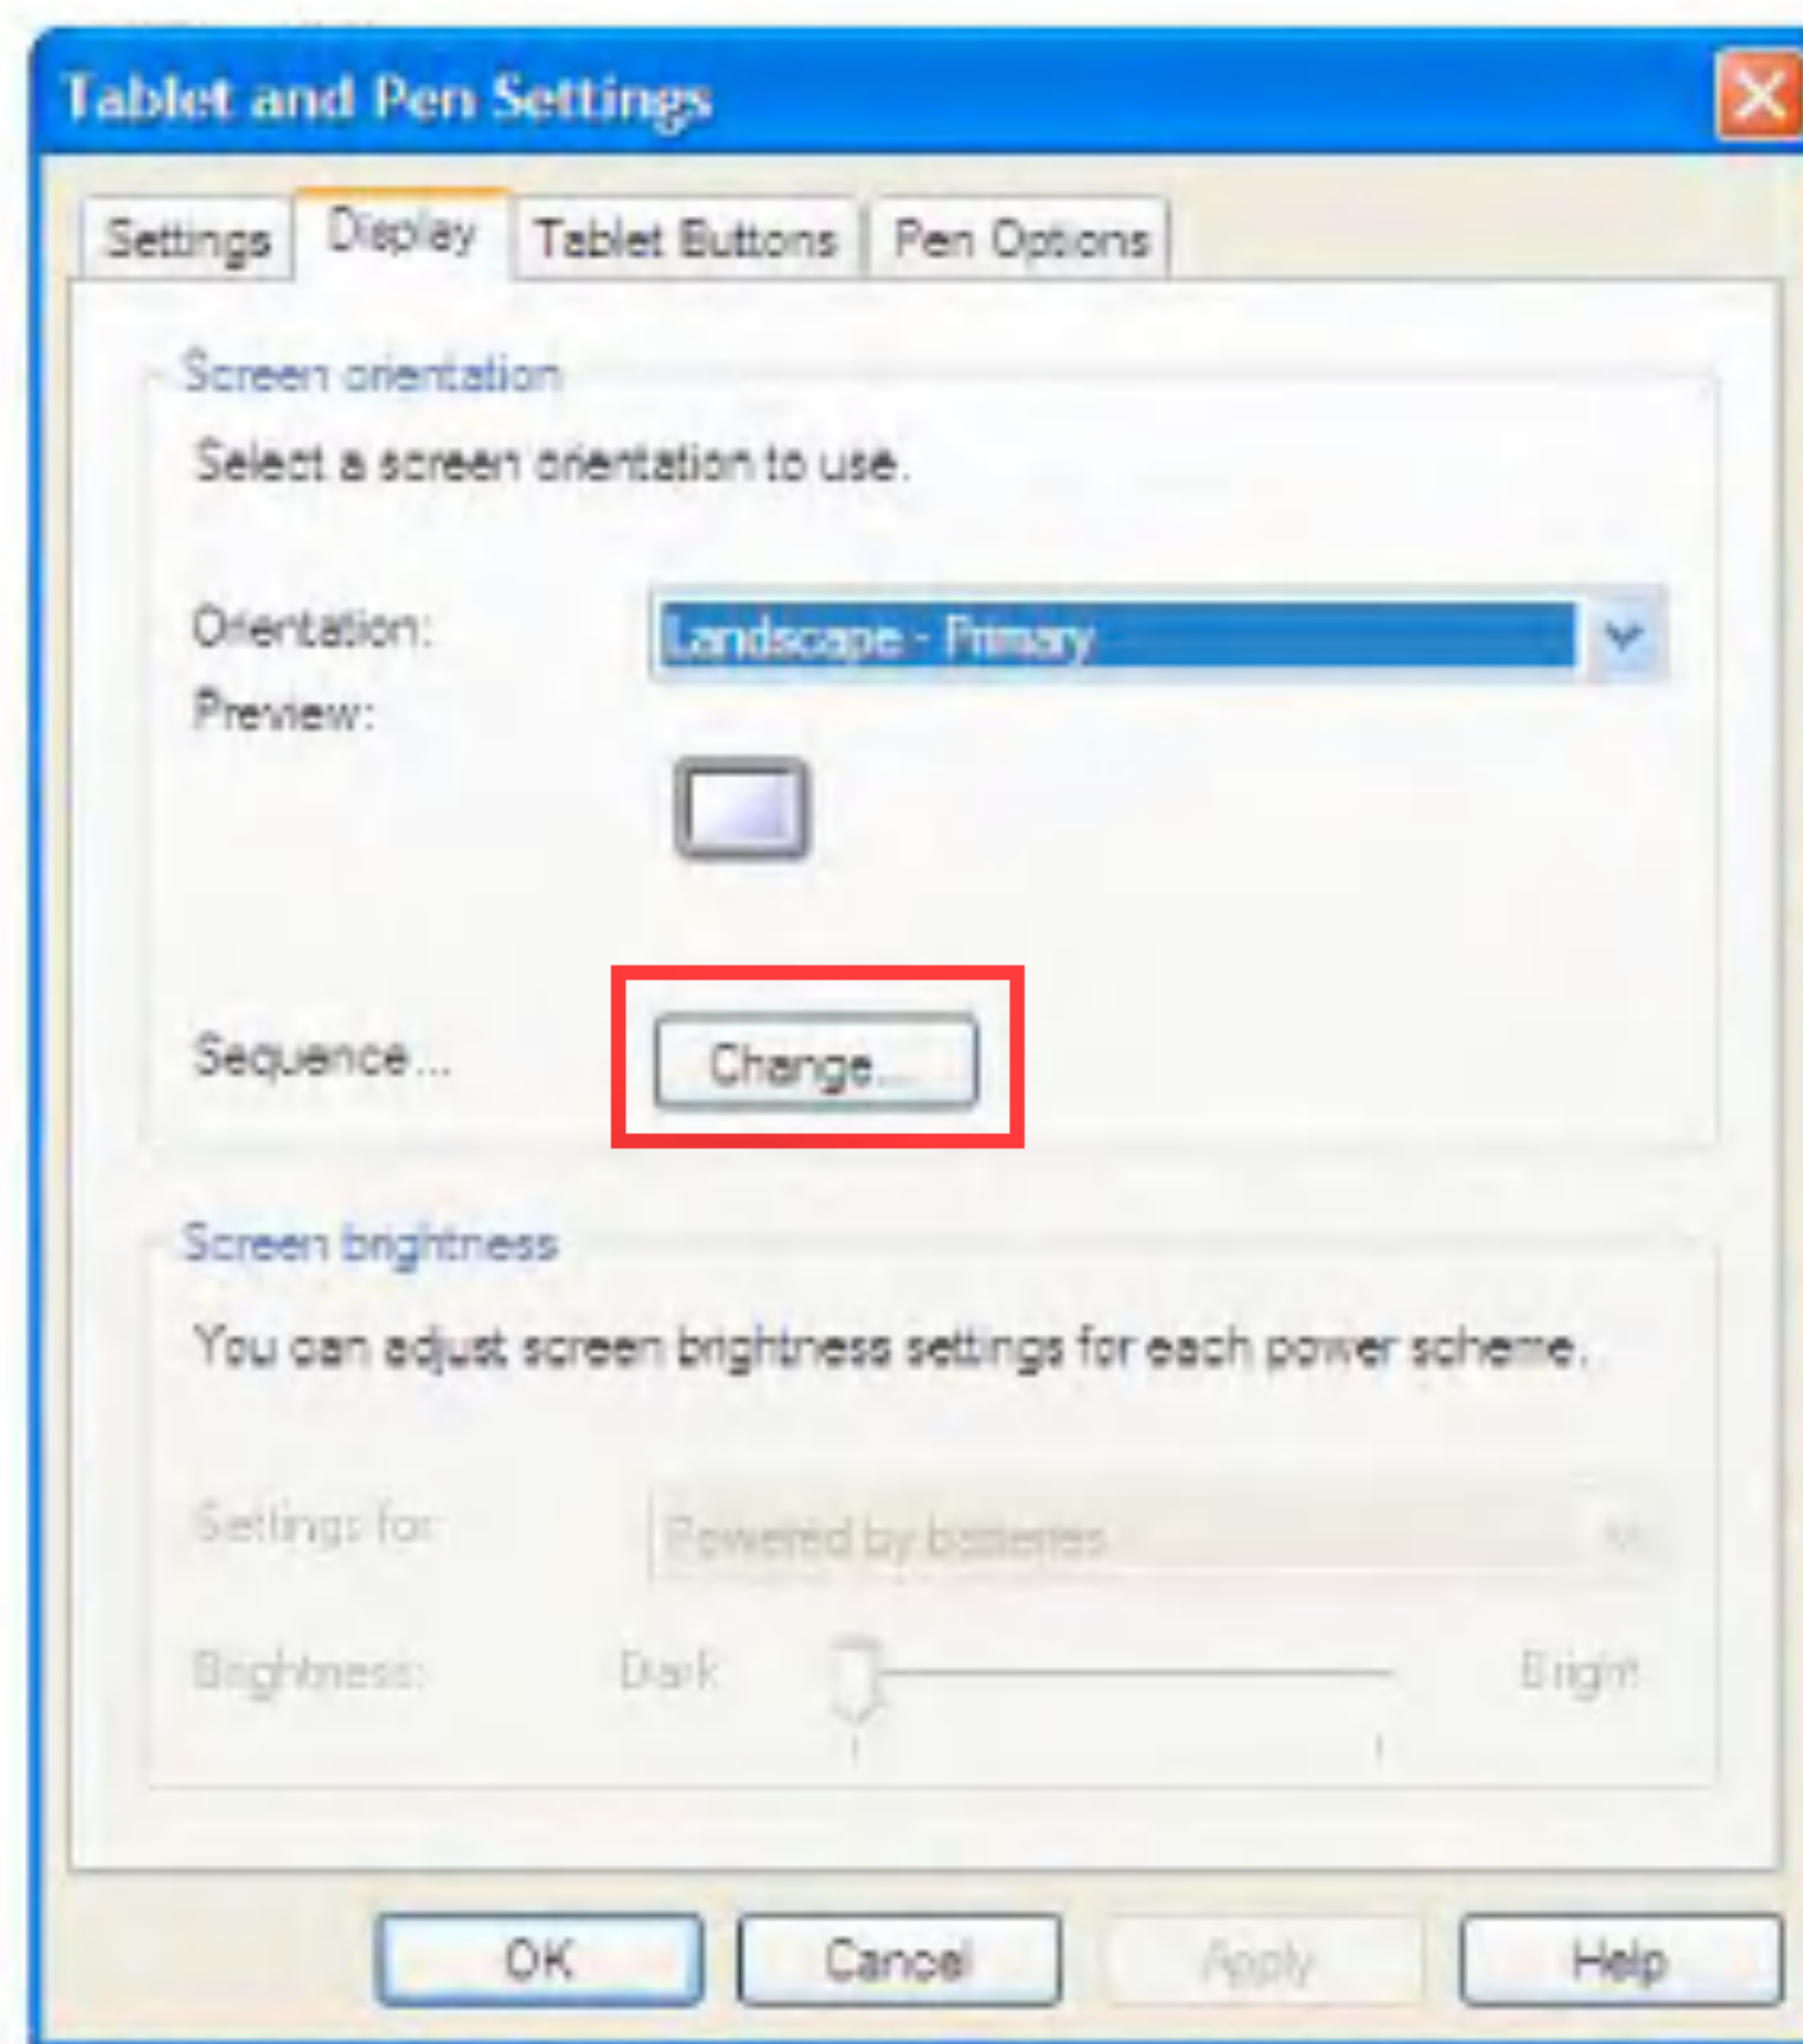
Tablet and Pen Settings

Settings | Display | Tablet Buttons | Pen Options

Screen orientation

Select a screen orientation to use.

Orientation: Landscape - Primary

Preview:

Sequence... Change...

Screen brightness

You can adjust screen brightness settings for each power scheme.

Settings for: Powered by batteries

Brightness: Dark Bright

OK Cancel Apply Help